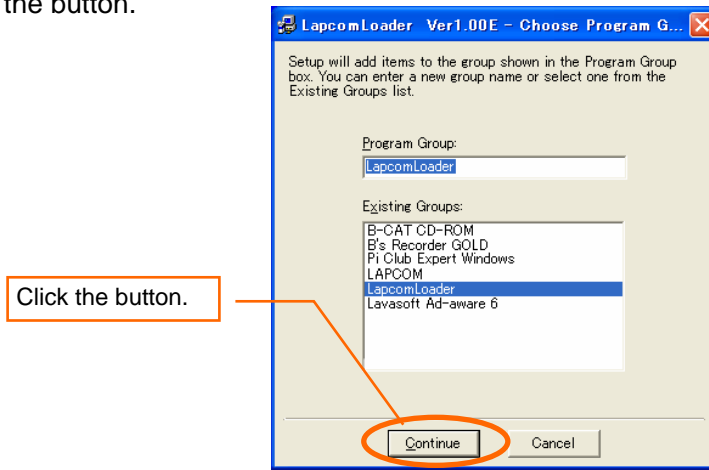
the button.

LapcomLoader Ver1.00E - Choose Program G...

Setup will add items to the group shown in the Program Group box. You can enter a new group name or select one from the Existing Groups list.

Program Group:

LapcomLoader

Existing Groups:

B-CAT CD-ROM
B's Recorder GOLD
Pi Club Expert Windows
LAPCOM
LapcomLoader
Lavasoft Ad-aware 6

Click the button.

Continue

Cancel